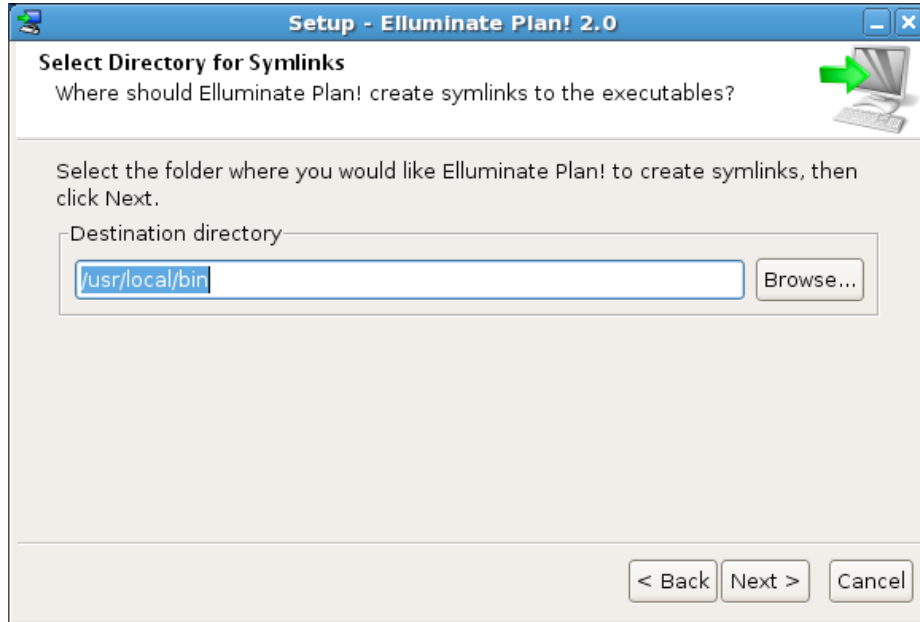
Setup - Elluminate Plan! 2.0

Select Directory for Symlinks
Where should Elluminate Plan! create symlinks to the executables?

Select the folder where you would like Elluminate Plan! to create symlinks, then click Next.

Destination directory

/usr/local/bin

Browse...

< Back
Next >
Cancel